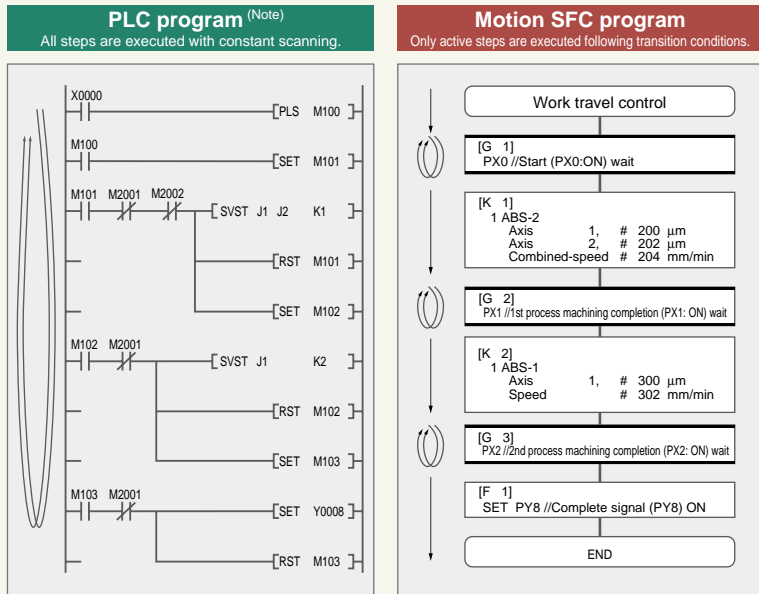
PLC program (Note)
All steps are executed with constant scanning.

X0000
PLS M100
M100
SET M101
M101 M2001 M2002
SVST J1 J2 K1
RST M101
SET M102
M102 M2001
SVST J1 K2
RST M102
SET M103
M103 M2001
SET Y0008
RST M103

Motion SFC program
Only active steps are executed following transition conditions.

Work travel control

[G 1]
PX0 //Start (PX0:ON) wait

[K 1]
1 ABS-2
Axis 1, # 200 μm
Axis 2, # 202 μm
Combined-speed # 204 mm/min

[G 2]
PX1 //1st process machining completion (PX1: ON) wait

[K 2]
1 ABS-1
Axis 1, # 300 μm
Speed # 302 mm/min

[G 3]
PX2 //2nd process machining completion (PX2: ON) wait

[F 1]
SET PY8 //Complete signal (PY8) ON

END